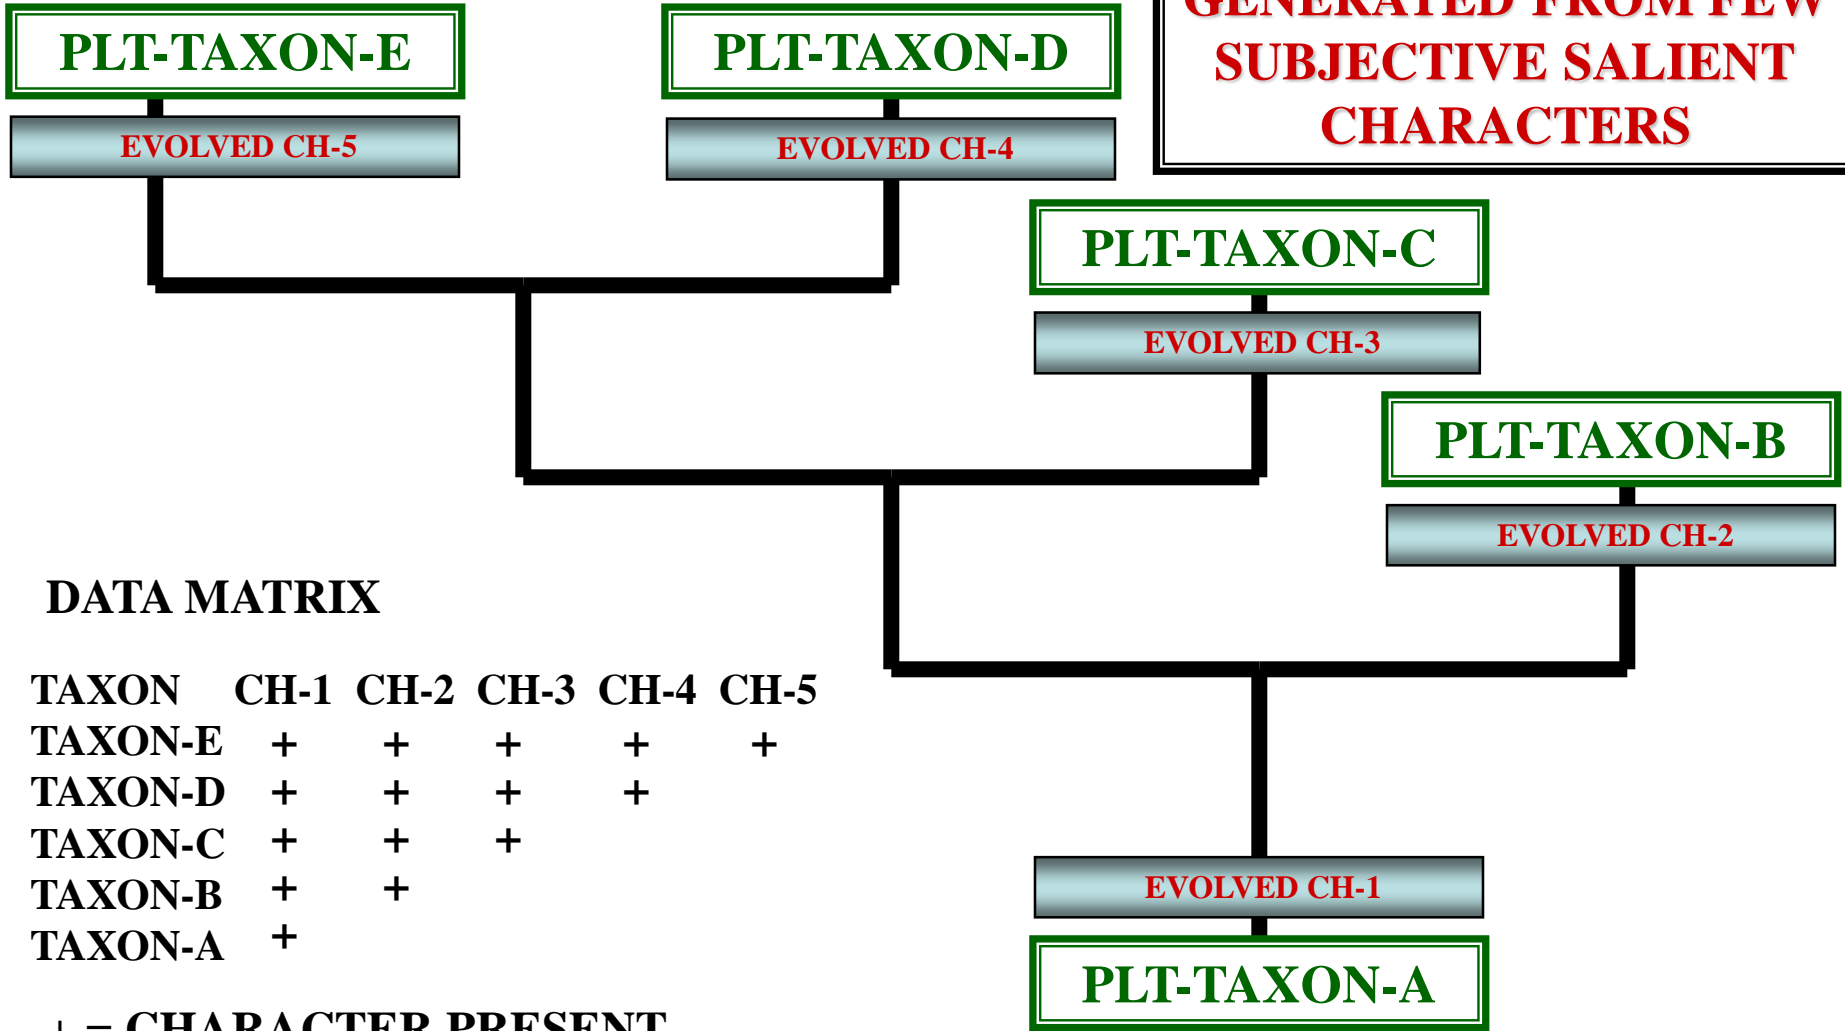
PLT-TAXON-E

EVOLVED CH-5

PLT-TAXON-D

EVOLVED CH-4

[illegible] SUBJECTIVE SALIENT CHARACTERS

PLT-TAXON-C

EVOLVED CH-3

PLT-TAXON-B

EVOLVED CH-2

DATA MATRIX

| TAXON | CH-1 | CH-2 | CH-3 | CH-4 | CH-5 |
|---|---|---|---|---|---|
| TAXON-E | + | + | + | + | + |
| TAXON-D | + | + | + | + | |
| TAXON-C | + | + | + | | |
| TAXON-B | + | + | | | |
| TAXON-A | + | | | | |

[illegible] = CHARACTER PRESENT

EVOLVED CH-1

PLT-TAXON-A